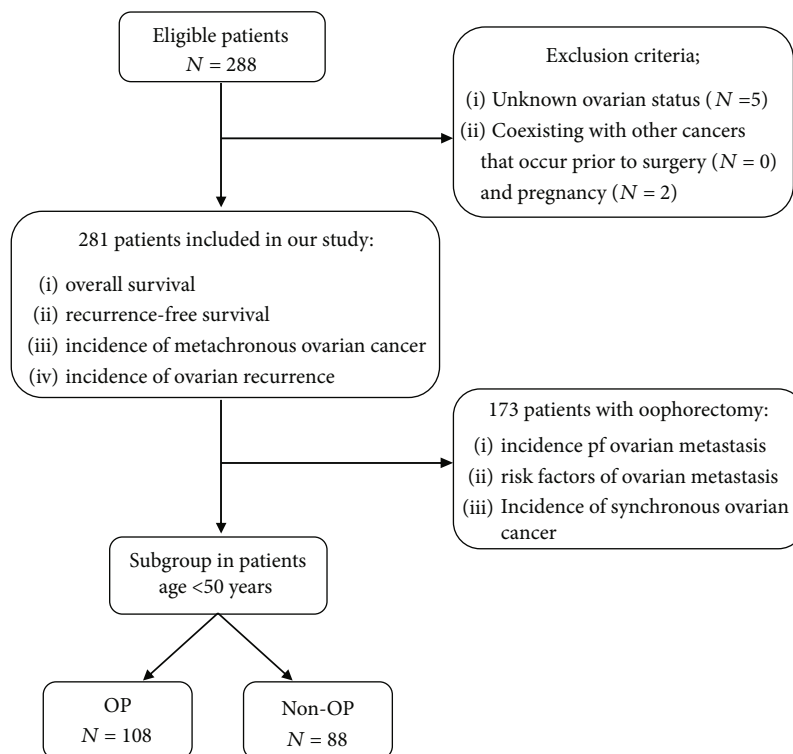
Eligible patients
$N = 288$

Exclusion criteria;

(i) Unknown ovarian status ($N$ =5)
(ii) Coexisting with other cancers that occur prior to surgery ($N = 0$) and pregnancy ($N = 2$)

281 patients included in our study:

(i) overall survival
(ii) recurrence-free survival
(iii) incidence of metachronous ovarian cancer
(iv) incidence of ovarian recurrence

173 patients with oophorectomy:

(i) incidence pf ovarian metastasis
(ii) risk factors of ovarian metastasis
(iii) Incidence of synchronous ovarian cancer

Subgroup in patients age <50 years

OP
$N = 108$

Non-OP
$N = 88$